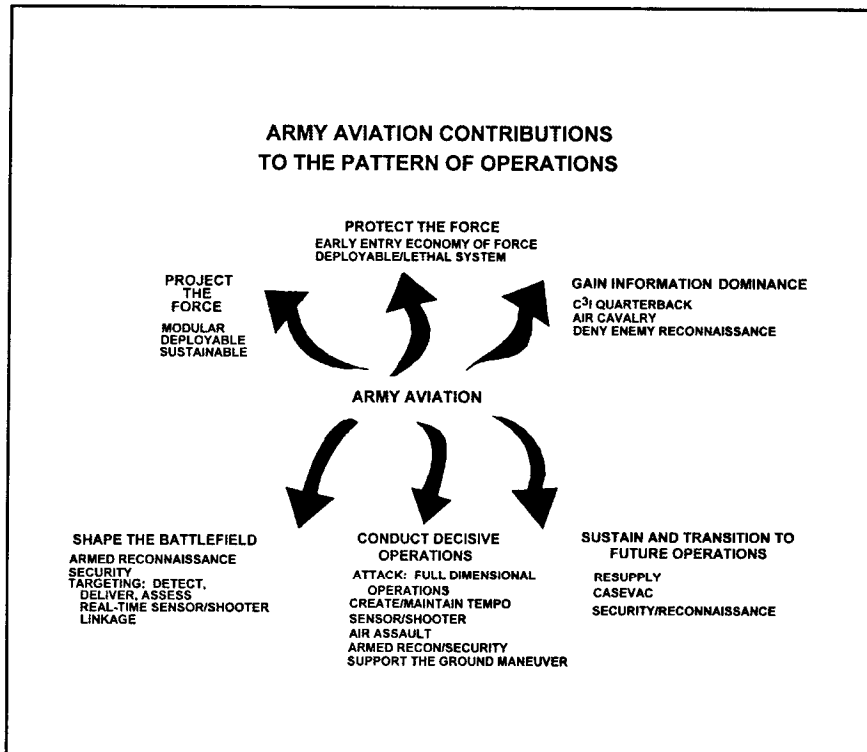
ARMY AVIATION CONTRIBUTIONS
TO THE PATTERN OF OPERATIONS

PROTECT THE FORCE
EARLY ENTRY ECONOMY OF FORCE
DEPLOYABLE/LETHAL SYSTEM

PROJECT THE FORCE
MODULAR
DEPLOYABLE
SUSTAINABLE

GAIN INFORMATION DOMINANCE
$C^3I$ QUARTERBACK
AIR CAVALRY
DENY ENEMY RECONNAISSANCE

ARMY AVIATION

SHAPE THE BATTLEFIELD
ARMED RECONNAISSANCE
SECURITY
TARGETING: DETECT, DELIVER, ASSESS
REAL-TIME SENSOR/SHOOTER LINKAGE

CONDUCT DECISIVE OPERATIONS
ATTACK: FULL DIMENSIONAL OPERATIONS
CREATE/MAINTAIN TEMPO
SENSOR/SHOOTER
AIR ASSAULT
ARMED RECON/SECURITY
SUPPORT THE GROUND MANEUVER

SUSTAIN AND TRANSITION TO FUTURE OPERATIONS
RESUPPLY
CASEVAC
SECURITY/RECONNAISSANCE